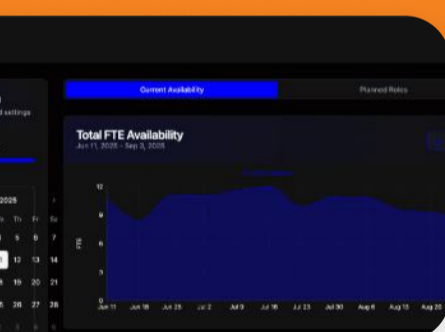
d settings

2025

Th Fr Sa

5 6 7

12 13 14

19 20 21

26 27 28

Current Availability

Planned Roles

Total FTE Availability

Jun 11, 2025 - Sep 3, 2025

12

9

6

3

0

FTE

Jun 11

Jun 18

Jun 25

Jul 2

Jul 9

Jul 16

Jul 23

Jul 30

Aug 6

Aug 13

Aug 20